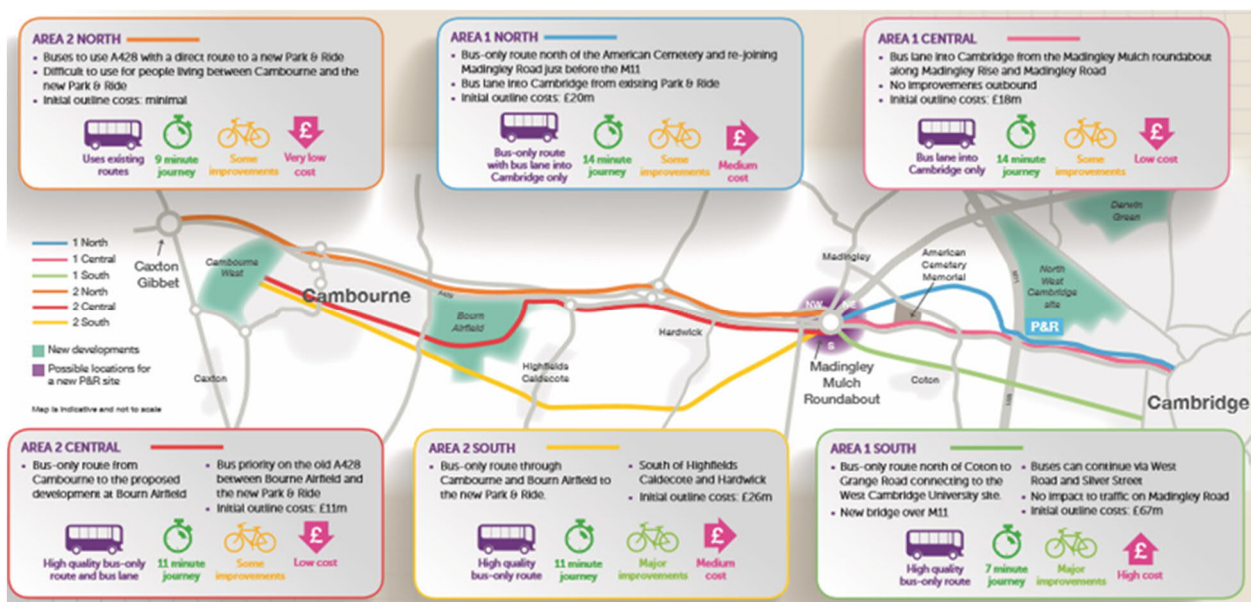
AREA 2 NORTH
- Buses to use A428 with a direct route to a new Park & Ride
- Difficult to use for people living between Cambourne and the new Park & Ride
- Initial outline costs: minimal

Uses existing routes
9 minute journey
Some improvements
Very low cost

AREA 1 NORTH
- Bus-only route north of the American Cemetery and re-joining Madingley Road just before the M11
- Bus lane into Cambridge from existing Park & Ride
- Initial outline costs: £20m

Bus-only route with bus lane into Cambridge only
14 minute journey
Some improvements
Medium cost

AREA 1 CENTRAL
- Bus lane into Cambridge from the Madingley Mulch roundabout along Madingley Rise and Madingley Road
- No improvements outbound
- Initial outline costs: £18m

Bus lane into Cambridge only
14 minute journey
Some improvements
Low cost

1 North
1 Central
1 South
2 North
2 Central
2 South

New developments
Possible locations for a new P&R site

Map is indicative and not to scale

Caxton Gibbet
Cambourne West
Cambourne
A428
Bourn Airfield
Caxton
Highfields Caldecote
Hardwick
Madingley
NW
NE
S
Madingley Mulch Roundabout
American Cemetery Memorial
Coton
M11
North West Cambridge site
Darwin Green
P&R
Cambridge

AREA 2 CENTRAL
- Bus-only route from Cambourne to the proposed development at Bourn Airfield
- Bus priority on the old A428 between Bourn Airfield and the new Park & Ride
- Initial outline costs: £11m

High quality bus-only route and bus lane
11 minute journey
Some improvements
Low cost

AREA 2 SOUTH
- Bus-only route through Cambourne and Bourn Airfield to the new Park & Ride.
- South of Highfields Caldecote and Hardwick
- Initial outline costs: £26m

High quality bus-only route
11 minute journey
Major improvements
Medium cost

AREA 1 SOUTH
- Bus-only route north of Coton to Grange Road connecting to the West Cambridge University site.
- New bridge over M11
- Buses can continue via West Road and Silver Street
- No impact to traffic on Madingley Road
- Initial outline costs: £67m

High quality bus-only route
7 minute journey
Major improvements
High cost